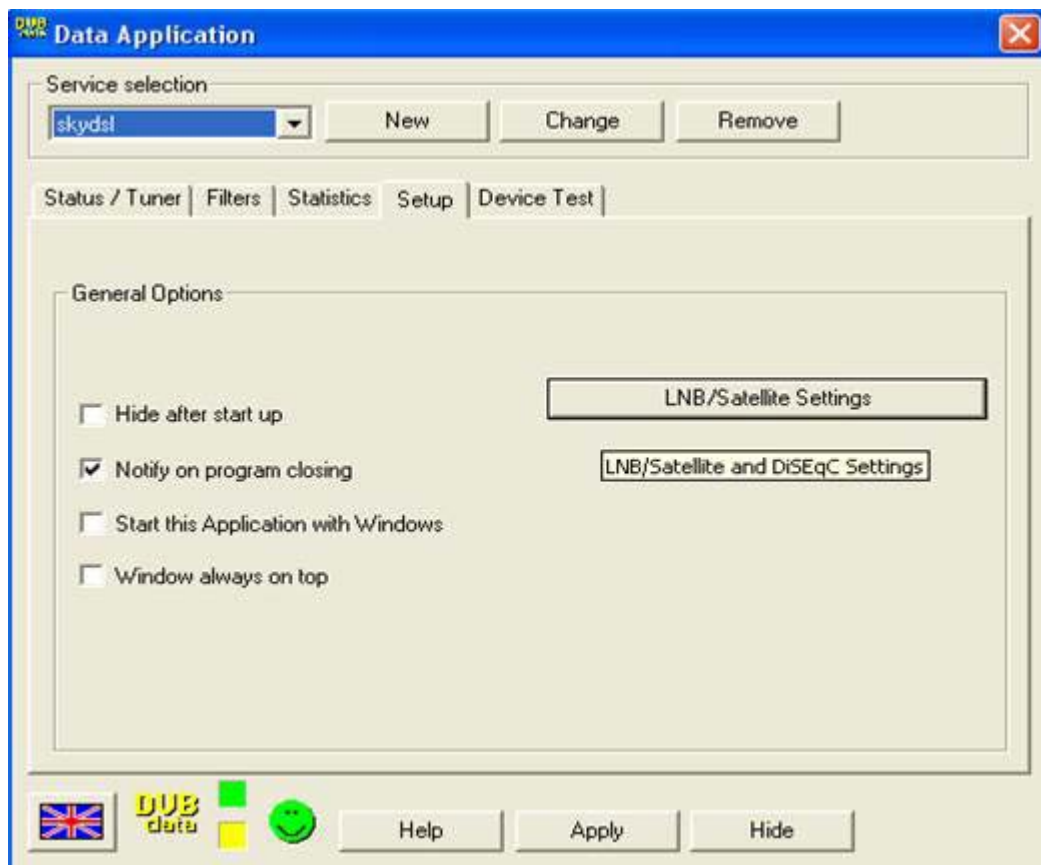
Data Application

Service selection

skydsl

New

Change

Remove

Status / Tuner | Filters | Statistics | Setup | Device Test

General Options

Hide after start up

☑ Notify on program closing

Start this Application with Windows

Window always on top

LNB/Satellite Settings

LNB/Satellite and DiSEqC Settings

DVB data

Help

Apply

Hide